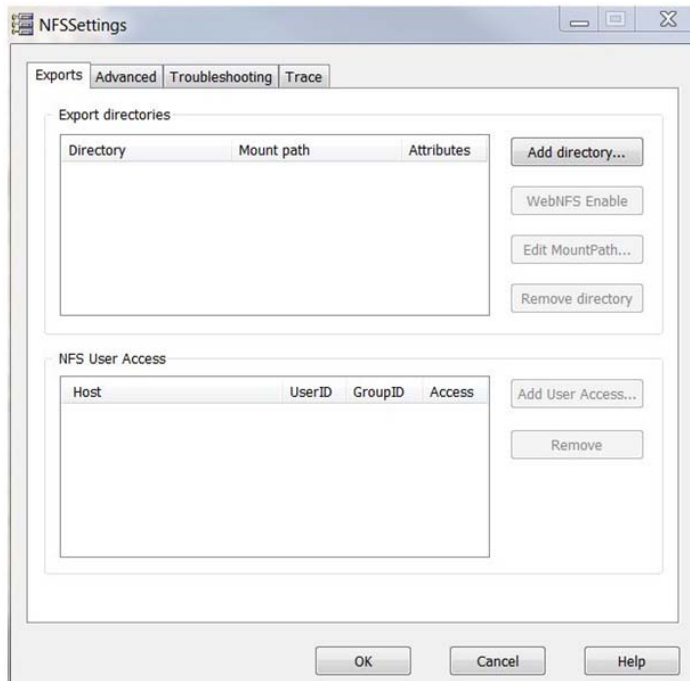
NFSSettings

Exports | Advanced | Troubleshooting | Trace

Export directories

| Directory | Mount path | Attributes |
|---|---|---|

Add directory...

WebNFS Enable

Edit MountPath...

Remove directory

NFS User Access

| Host | UserID | GroupID | Access |
|---|---|---|---|

Add User Access...

Remove

OK

Cancel

Help